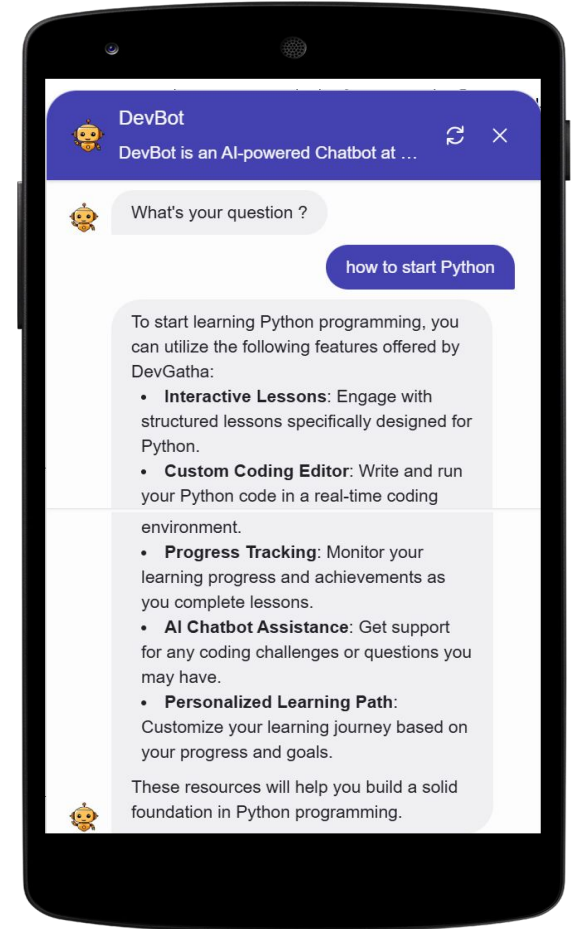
DevBot
DevBot is an AI-powered Chatbot at ...

What's your question ?

how to start Python

To start learning Python programming, you can utilize the following features offered by DevGatha:

- **Interactive Lessons**: Engage with structured lessons specifically designed for Python.
- **Custom Coding Editor**: Write and run your Python code in a real-time coding environment.
- **Progress Tracking**: Monitor your learning progress and achievements as you complete lessons.
- **AI Chatbot Assistance**: Get support for any coding challenges or questions you may have.
- **Personalized Learning Path**: Customize your learning journey based on your progress and goals.

These resources will help you build a solid foundation in Python programming.